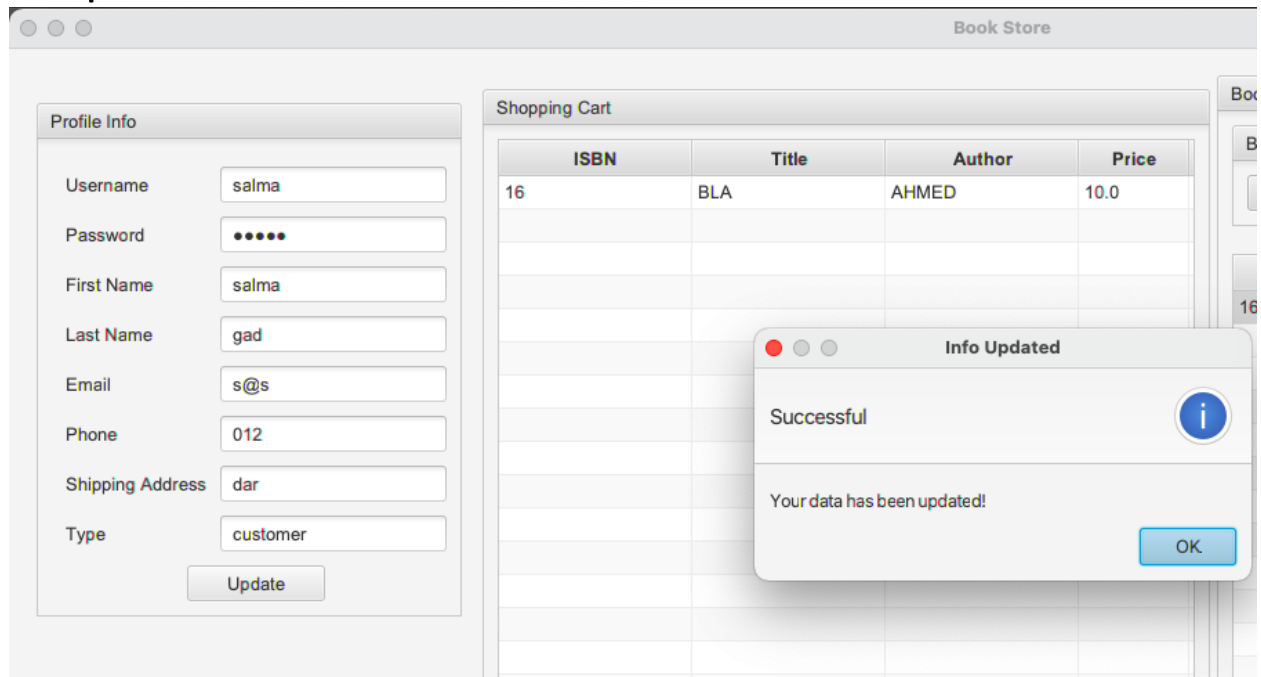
Book Store

Profile Info

Username salma

Password •••••

First Name salma

Last Name gad

Email s@s

Phone 012

Shipping Address dar

Type customer

Update

Shopping Cart

| ISBN | Title | Author | Price |
|---|---|---|---|
| 16 | BLA | AHMED | 10.0 |

Boo

B

16

Info Updated

Successful

Your data has been updated!

OK